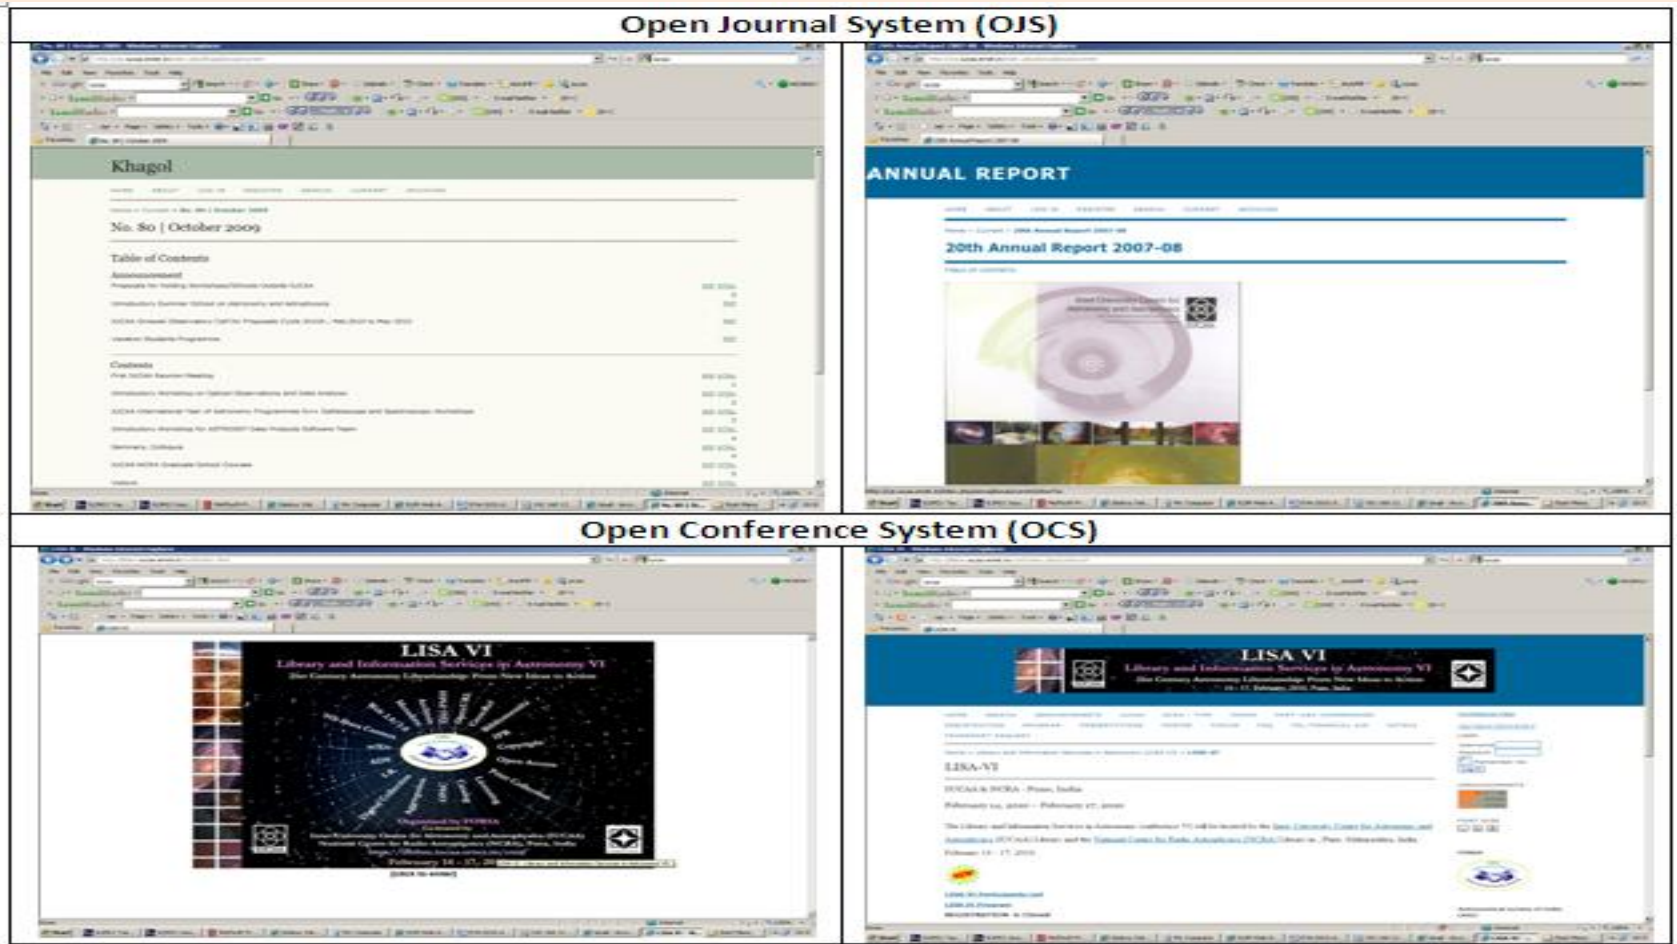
Open Journal System (OJS)

Khagol

No. 80 | October 2009

Table of Contents

Announcement

Contents

ANNUAL REPORT

20th Annual Report 2007-08

Open Conference System (OCS)

LISA VI

Library and Information Services in Astronomy VI

21st Century Astronomy Librarianship: From New Ideas to Action

Organized by

February 14 - 17, 20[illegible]

LISA VI

Library and Information Services in Astronomy VI

LISA-VI

IUCAA & NCRA - Pune, India

February 14, 2010 – February 17, 2010